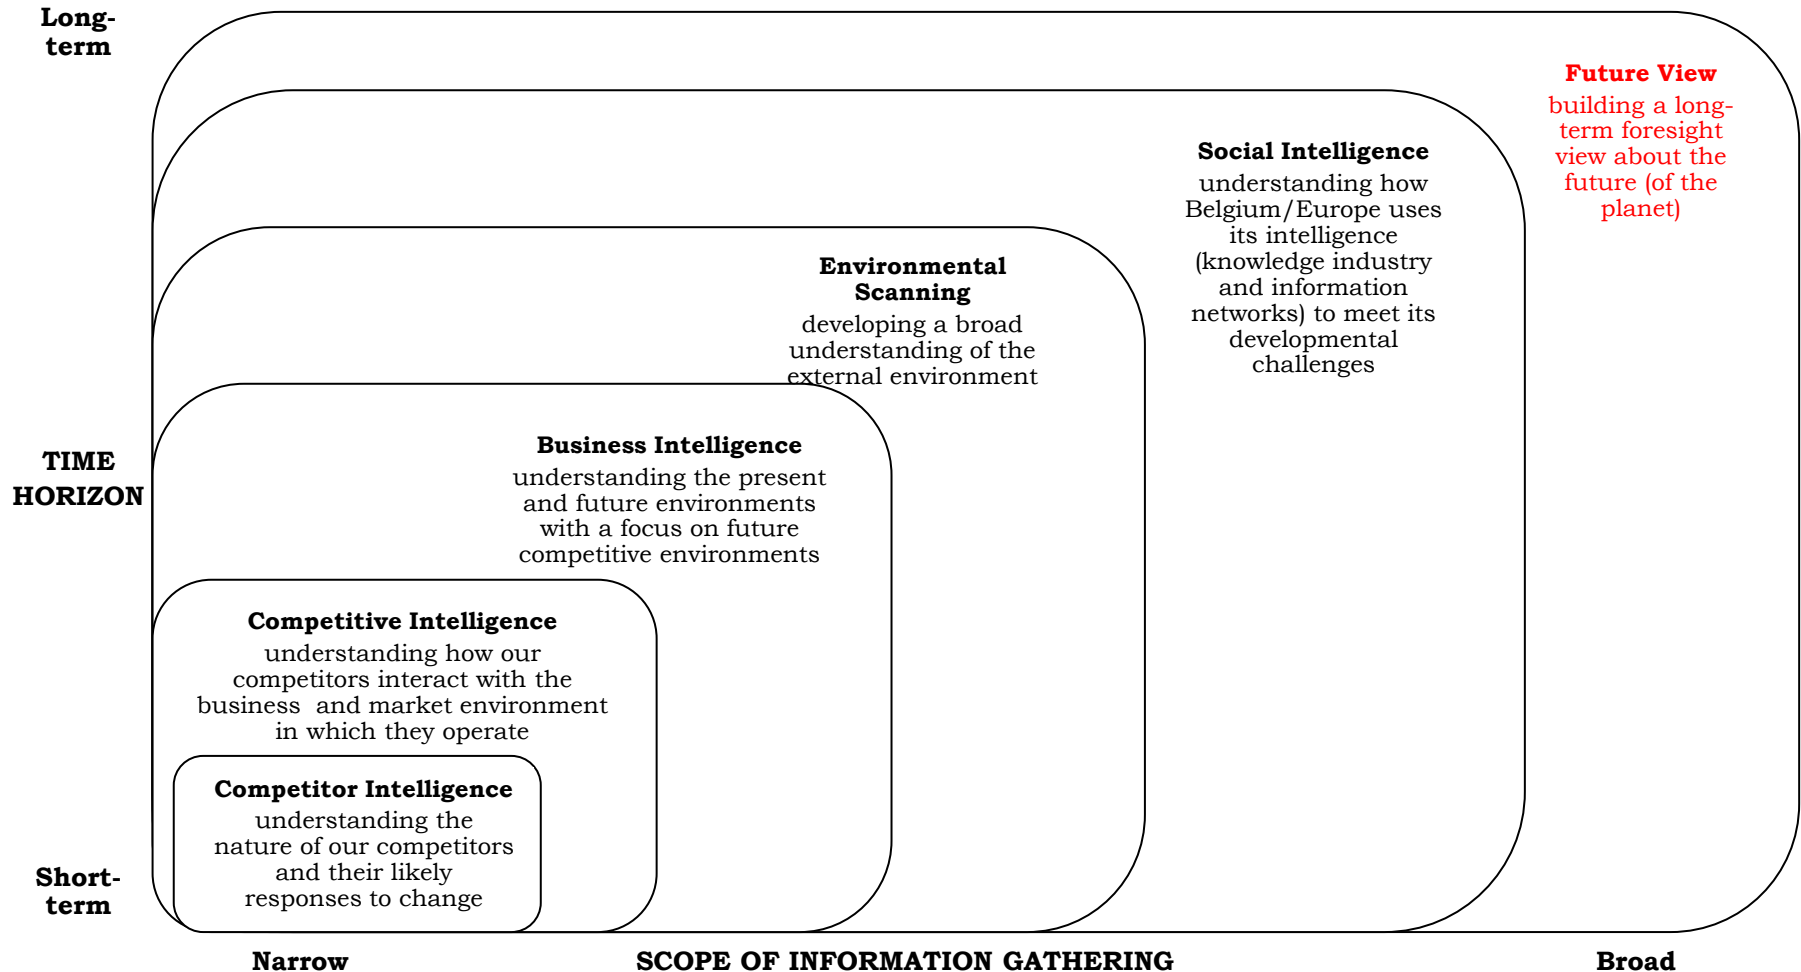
Long-term

Future View
building a long-term foresight view about the future (of the planet)

Social Intelligence
understanding how Belgium/Europe uses its intelligence (knowledge industry and information networks) to meet its developmental challenges

Environmental Scanning
developing a broad understanding of the external environment

TIME HORIZON

Business Intelligence
understanding the present and future environments with a focus on future competitive environments

Competitive Intelligence
understanding how our competitors interact with the business and market environment in which they operate

Competitor Intelligence
understanding the nature of our competitors and their likely responses to change

Short-term

Narrow SCOPE OF INFORMATION GATHERING Broad